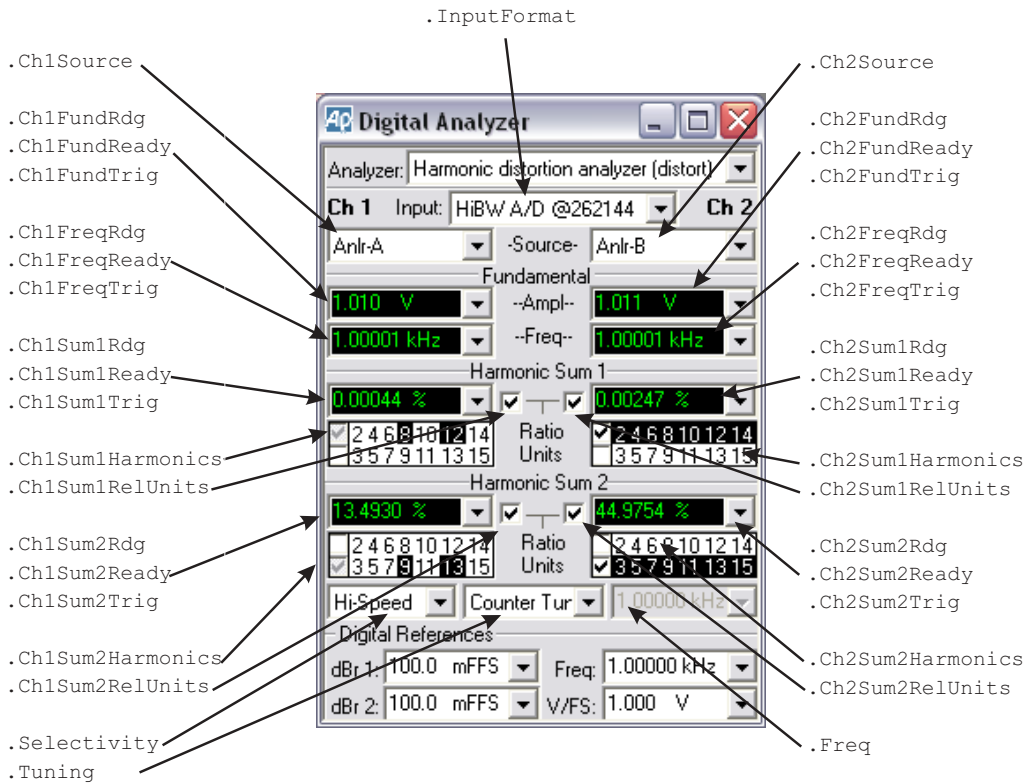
.InputFormat

.Ch1Source

.Ch1FundRdg
.Ch1FundReady
.Ch1FundTrig

.Ch1FreqRdg
.Ch1FreqReady
.Ch1FreqTrig

.Ch1Sum1Rdg
.Ch1Sum1Ready
.Ch1Sum1Trig

.Ch1Sum1Harmonics
.Ch1Sum1RelUnits

.Ch1Sum2Rdg
.Ch1Sum2Ready
.Ch1Sum2Trig

.Ch1Sum2Harmonics
.Ch1Sum2RelUnits

.Selectivity
.Tuning

.Ch2Source

.Ch2FundRdg
.Ch2FundReady
.Ch2FundTrig

.Ch2FreqRdg
.Ch2FreqReady
.Ch2FreqTrig

.Ch2Sum1Rdg
.Ch2Sum1Ready
.Ch2Sum1Trig

.Ch2Sum1Harmonics
.Ch2Sum1RelUnits

.Ch2Sum2Rdg
.Ch2Sum2Ready
.Ch2Sum2Trig

.Ch2Sum2Harmonics
.Ch2Sum2RelUnits

.Freq

Ap Digital Analyzer

Analyzer: Harmonic distortion analyzer (distort)

Ch 1 Input: HiBW A/D @262144 Ch 2

Anlr-A -Source- Anlr-B

Fundamental

1.010 V --Ampl-- 1.011 V

1.00001 kHz --Freq-- 1.00001 kHz

Harmonic Sum 1

0.00044 % 0.00247 %

2 4 6 8 10 12 14 Ratio 2 4 6 8 10 12 14
3 5 7 9 11 13 15 Units 3 5 7 9 11 13 15

Harmonic Sum 2

13.4930 % 44.9754 %

2 4 6 8 10 12 14 Ratio 2 4 6 8 10 12 14
3 5 7 9 11 13 15 Units 3 5 7 9 11 13 15

Hi-Speed Counter Tur 1.00000 kHz

Digital References

dBr 1: 100.0 mFFS Freq: 1.00000 kHz

dBr 2: 100.0 mFFS V/FS: 1.000 V